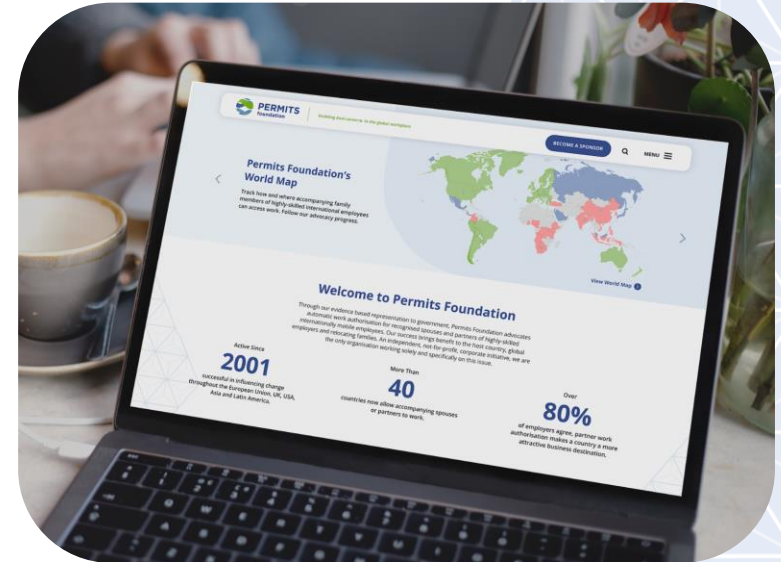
PERMITS foundation

Enabling dual careers in the global workplace

BECOME A SPONSOR

MENU

Permits Foundation's World Map

Track how and where accompanying family members of highly-skilled international employees can access work. Follow our advocacy progress.

View World Map

Welcome to Permits Foundation

Through our evidence based representation to government, Permits Foundation advocates automatic work authorisation for recognised spouses and partners of highly-skilled internationally mobile employees. Our success brings benefit to the host country, global employers and relocating families. An independent, not-for-profit, corporate initiative, we are the only organisation working solely and specifically on this issue.

Active Since
2001
successful in influencing change throughout the European Union, UK, USA, Asia and Latin America.

More Than
40
countries now allow accompanying spouses or partners to work.

Over
80%
of employers agree, partner work authorisation makes a country a more attractive business destination.